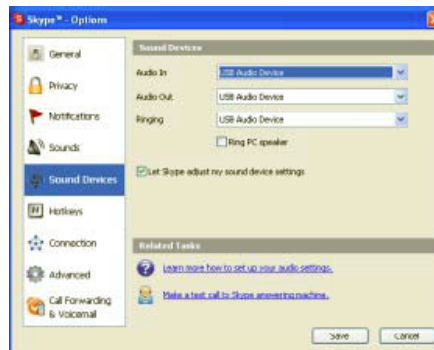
Skype™ - Options

General
Privacy
Notifications
Sounds
Sound Devices
Hotkeys
Connection
Advanced
Call Forwarding & Voicemail

Sound Devices

Audio In USB Audio Device
Audio Out USB Audio Device
Ringing USB Audio Device
Ring PC speaker

Let Skype adjust my sound device settings

Related Tasks

Learn more how to set up your audio settings.

Make a test call to Skype answering machine.

Save Cancel